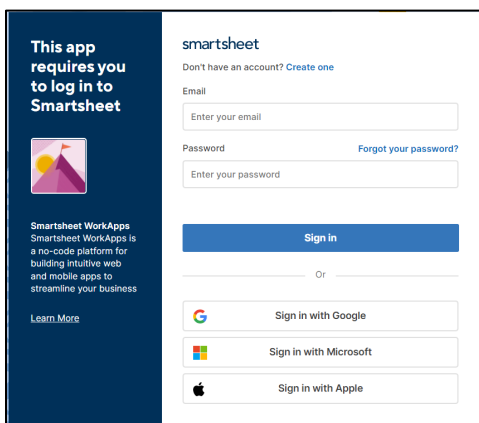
This app requires you to log in to Smartsheet

Smartsheet WorkApps
Smartsheet WorkApps is a no-code platform for building intuitive web and mobile apps to streamline your business

Learn More

smartsheet

Don't have an account? Create one

Email

Enter your email

Password

Forgot your password?

Enter your password

Sign in

Or

G Sign in with Google

Sign in with Microsoft

Sign in with Apple